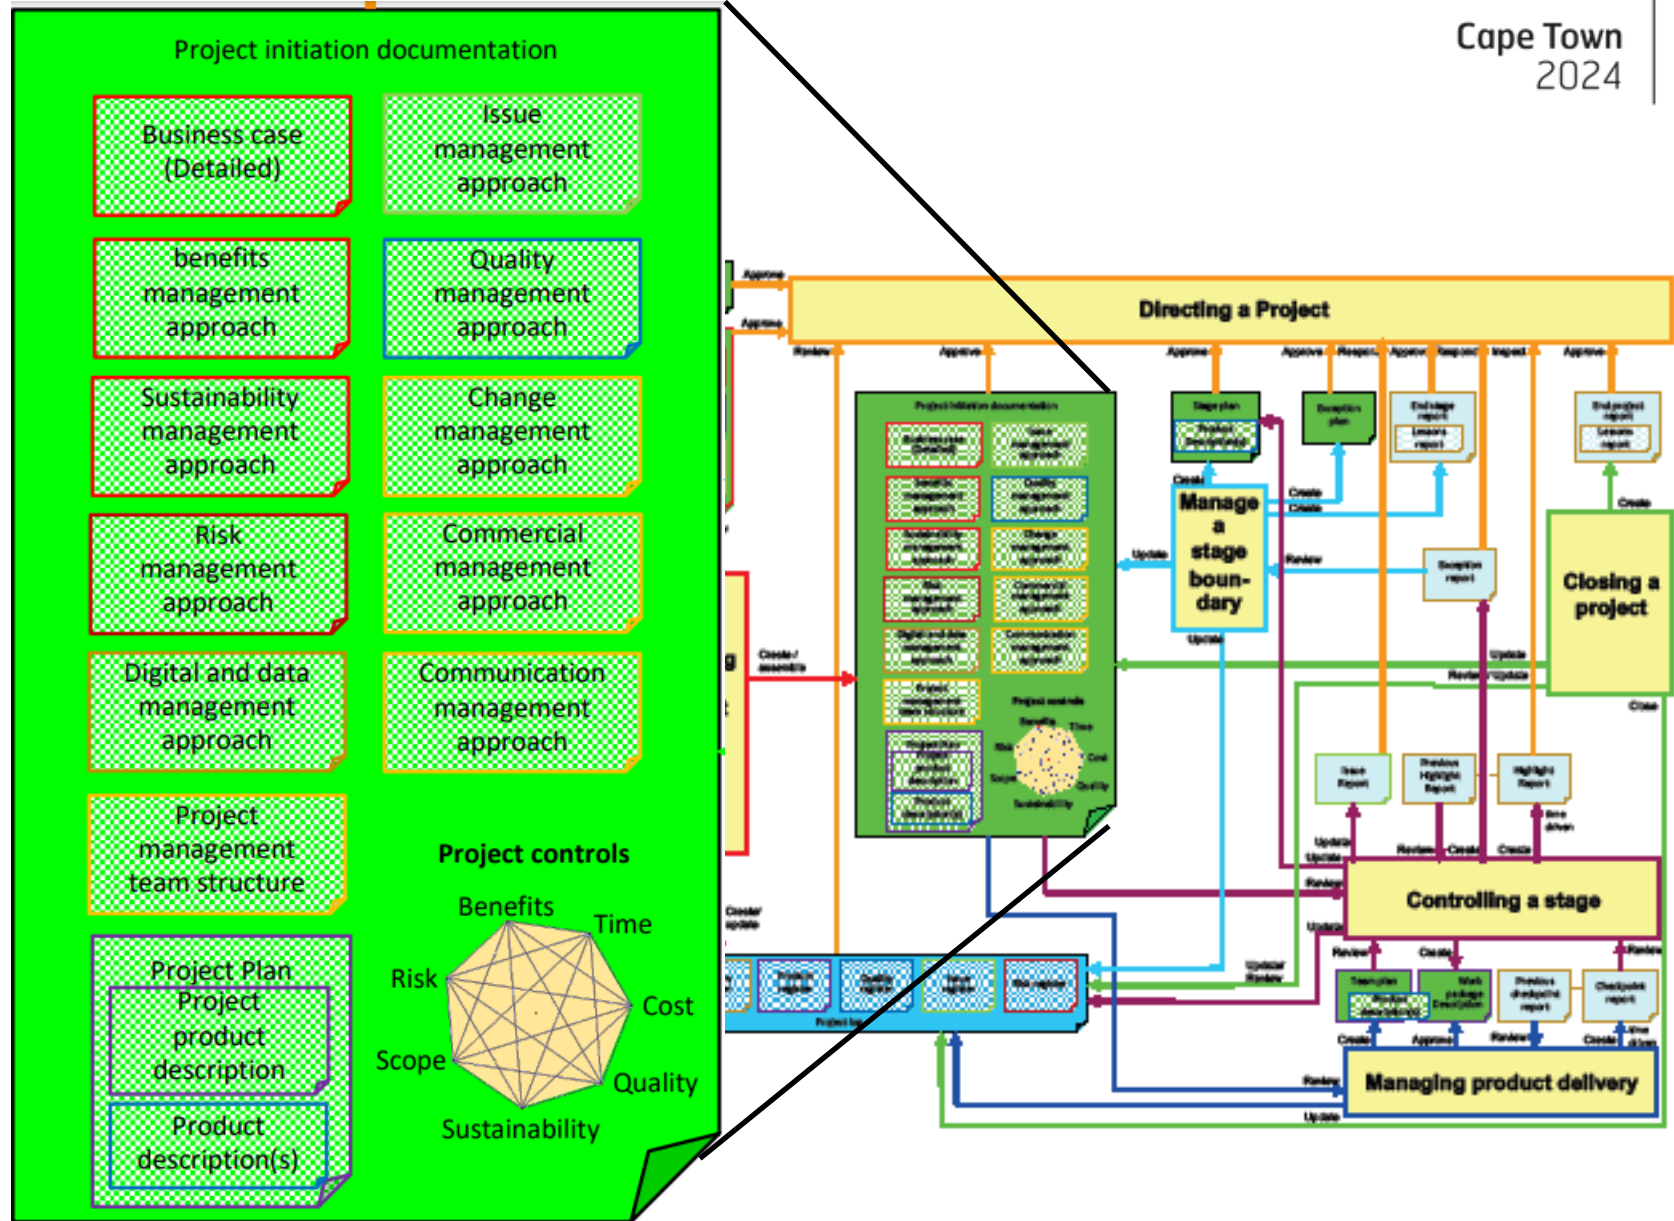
Project initiation documentation

Business case (Detailed)

Issue management approach

benefits management approach

Quality management approach

Sustainability management approach

Change management approach

Risk management approach

Commercial management approach

Digital and data management approach

Communication management approach

Project management team structure

Project controls

Benefits

Time

Risk

Cost

Scope

Quality

Sustainability

Project Plan

Project product description

Product description(s)

Cape Town
2024

Approve

Approve

Directing a Project

Review

Approve

Approve

Approve

Respond

Approve

Respond

Inspect

Approve

Stage plan

Exception plan

End stage report

Lessons report

End project report

Lessons report

Create

Manage a stage boundary

Create

Create

Create

Update

Review

Exception report

Closing a project

Update

Create / assemble

Update

Review / Update

Close

Issue Report

Previous Highlight Report

Highlight Report

Time driven

Update

Update

Review

Create

Create

Review

Controlling a stage

Create / update

Update

Review

Create

Review

Team plan

Work package

Product status account

Checkpoint report

Update / Review

Project log

Create

Approve

Review

Create

Time driven

Review

Managing product delivery

Update